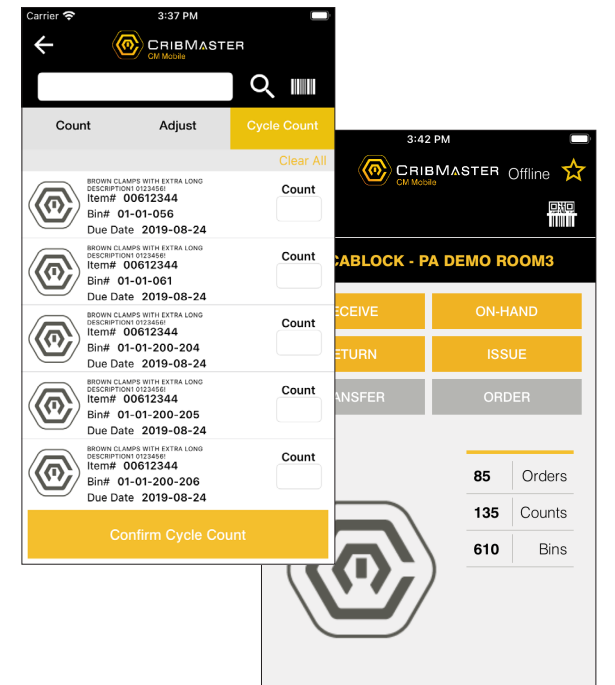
Carrier 3:37 PM

CribMaster
CM Mobile

Count | Adjust | Cycle Count

Clear All

BROWN CLAMPS WITH EXTRA LONG DESCRIPTION1 0123456!
Item# 00612344
Bin# 01-01-056
Due Date 2019-08-24
Count

BROWN CLAMPS WITH EXTRA LONG DESCRIPTION1 0123456!
Item# 00612344
Bin# 01-01-061
Due Date 2019-08-24
Count

BROWN CLAMPS WITH EXTRA LONG DESCRIPTION1 0123456!
Item# 00612344
Bin# 01-01-200-204
Due Date 2019-08-24
Count

BROWN CLAMPS WITH EXTRA LONG DESCRIPTION1 0123456!
Item# 00612344
Bin# 01-01-200-205
Due Date 2019-08-24
Count

BROWN CLAMPS WITH EXTRA LONG DESCRIPTION1 0123456!
Item# 00612344
Bin# 01-01-200-206
Due Date 2019-08-24
Count

Confirm Cycle Count

3:42 PM

CribMaster
CM Mobile
Offline

CABLOCK - PA DEMO ROOM3

ECEIVE
ON-HAND
ETURN
ISSUE
ANSFER
ORDER

85 Orders
135 Counts
610 Bins